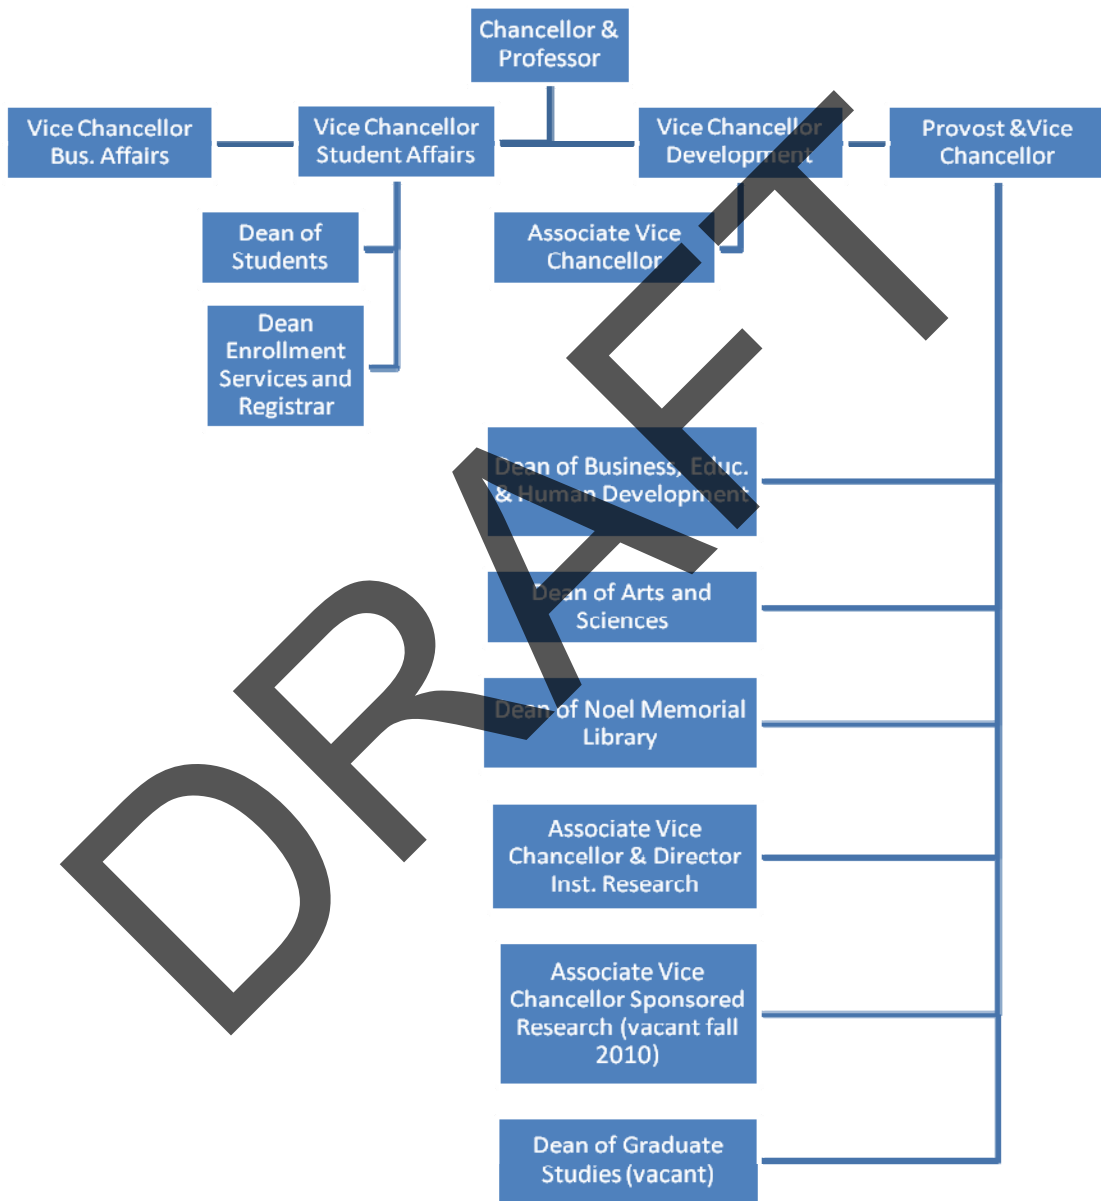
Chancellor & Professor

Vice Chancellor Bus. Affairs

Vice Chancellor Student Affairs

Vice Chancellor Development

Provost &Vice Chancellor

Dean of Students

Dean Enrollment Services and Registrar

Associate Vice Chancellor

Dean of Business, Educ. & Human Development

Dean of Arts and Sciences

Dean of Noel Memorial Library

Associate Vice Chancellor & Director Inst. Research

Associate Vice Chancellor Sponsored Research (vacant fall 2010)

Dean of Graduate Studies (vacant)

DRAFT